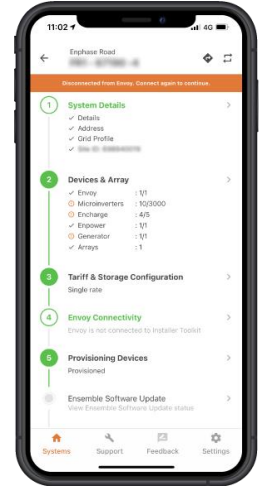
11:02 4G

Enphase Road
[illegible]

Disconnected from Envoy. Connect again to continue.

1 System Details
✓ Details
✓ Address
✓ Grid Profile
✓ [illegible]

2 Devices & Array
✓ Envoy : 1/1
Microinverters : 10/3000
Encharge : 4/5
✓ Enpower : 1/1
Generator : 1/1
✓ Arrays : 1

3 Tariff & Storage Configuration
Single rate

4 Envoy Connectivity
Envoy is not connected to Installer Toolkit

5 Provisioning Devices
Provisioned

Ensemble Software Update
View Ensemble Software Update status

Systems Support Feedback Settings